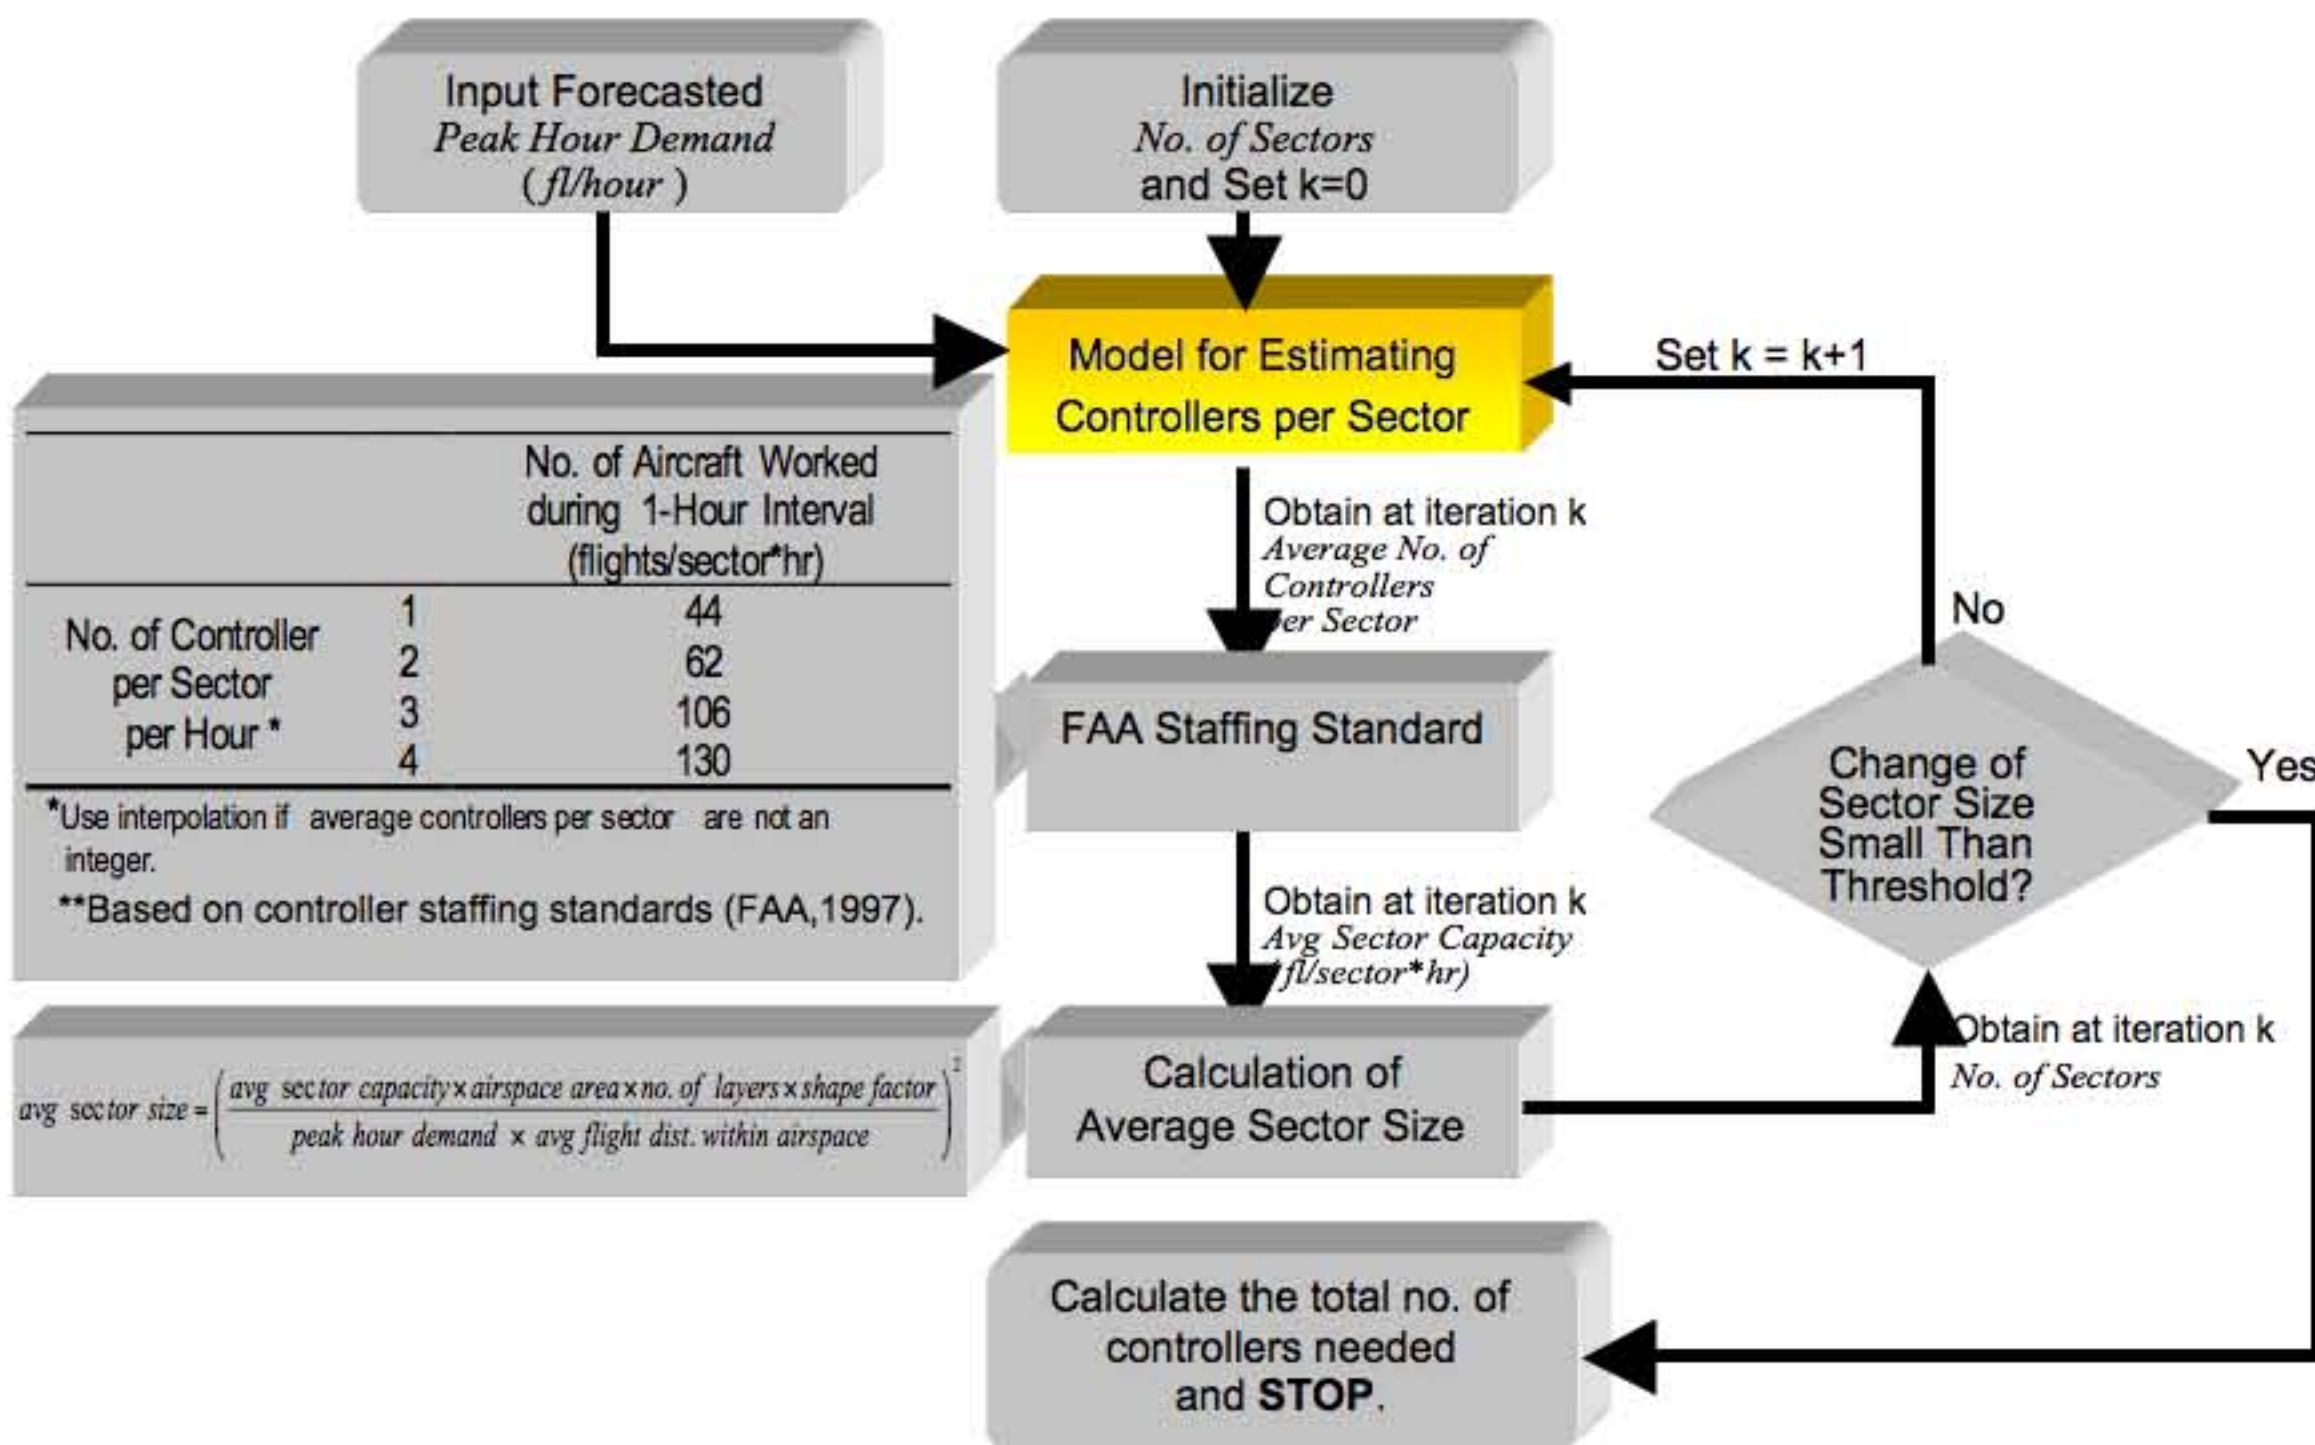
Input Forecasted
Peak Hour Demand
( fl/hour )

Initialize
No. of Sectors
and Set k=0

Model for Estimating
Controllers per Sector

Set k = k+1

| | | No. of Aircraft Worked during 1-Hour Interval (flights/sector*hr) |
|---|---|---|
| No. of Controller per Sector per Hour * | 1 | 44 |
| | 2 | 62 |
| | 3 | 106 |
| | 4 | 130 |

*Use interpolation if average controllers per sector are not an integer.
**Based on controller staffing standards (FAA,1997).

Obtain at iteration k
Average No. of Controllers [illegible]er Sector

No

FAA Staffing Standard

Change of Sector Size Small Than Threshold?

Yes

Obtain at iteration k
Avg Sector Capacity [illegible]fl/sector*hr)

$avg\ sector\ size = \left(\frac{avg\ sector\ capacity \times airspace\ area \times no.\ of\ layers \times shape\ factor}{peak\ hour\ demand\ \times avg\ flight\ dist.\ within\ airspace}\right)^2$

Calculation of
Average Sector Size

Obtain at iteration k
No. of Sectors

Calculate the total no. of controllers needed and STOP.